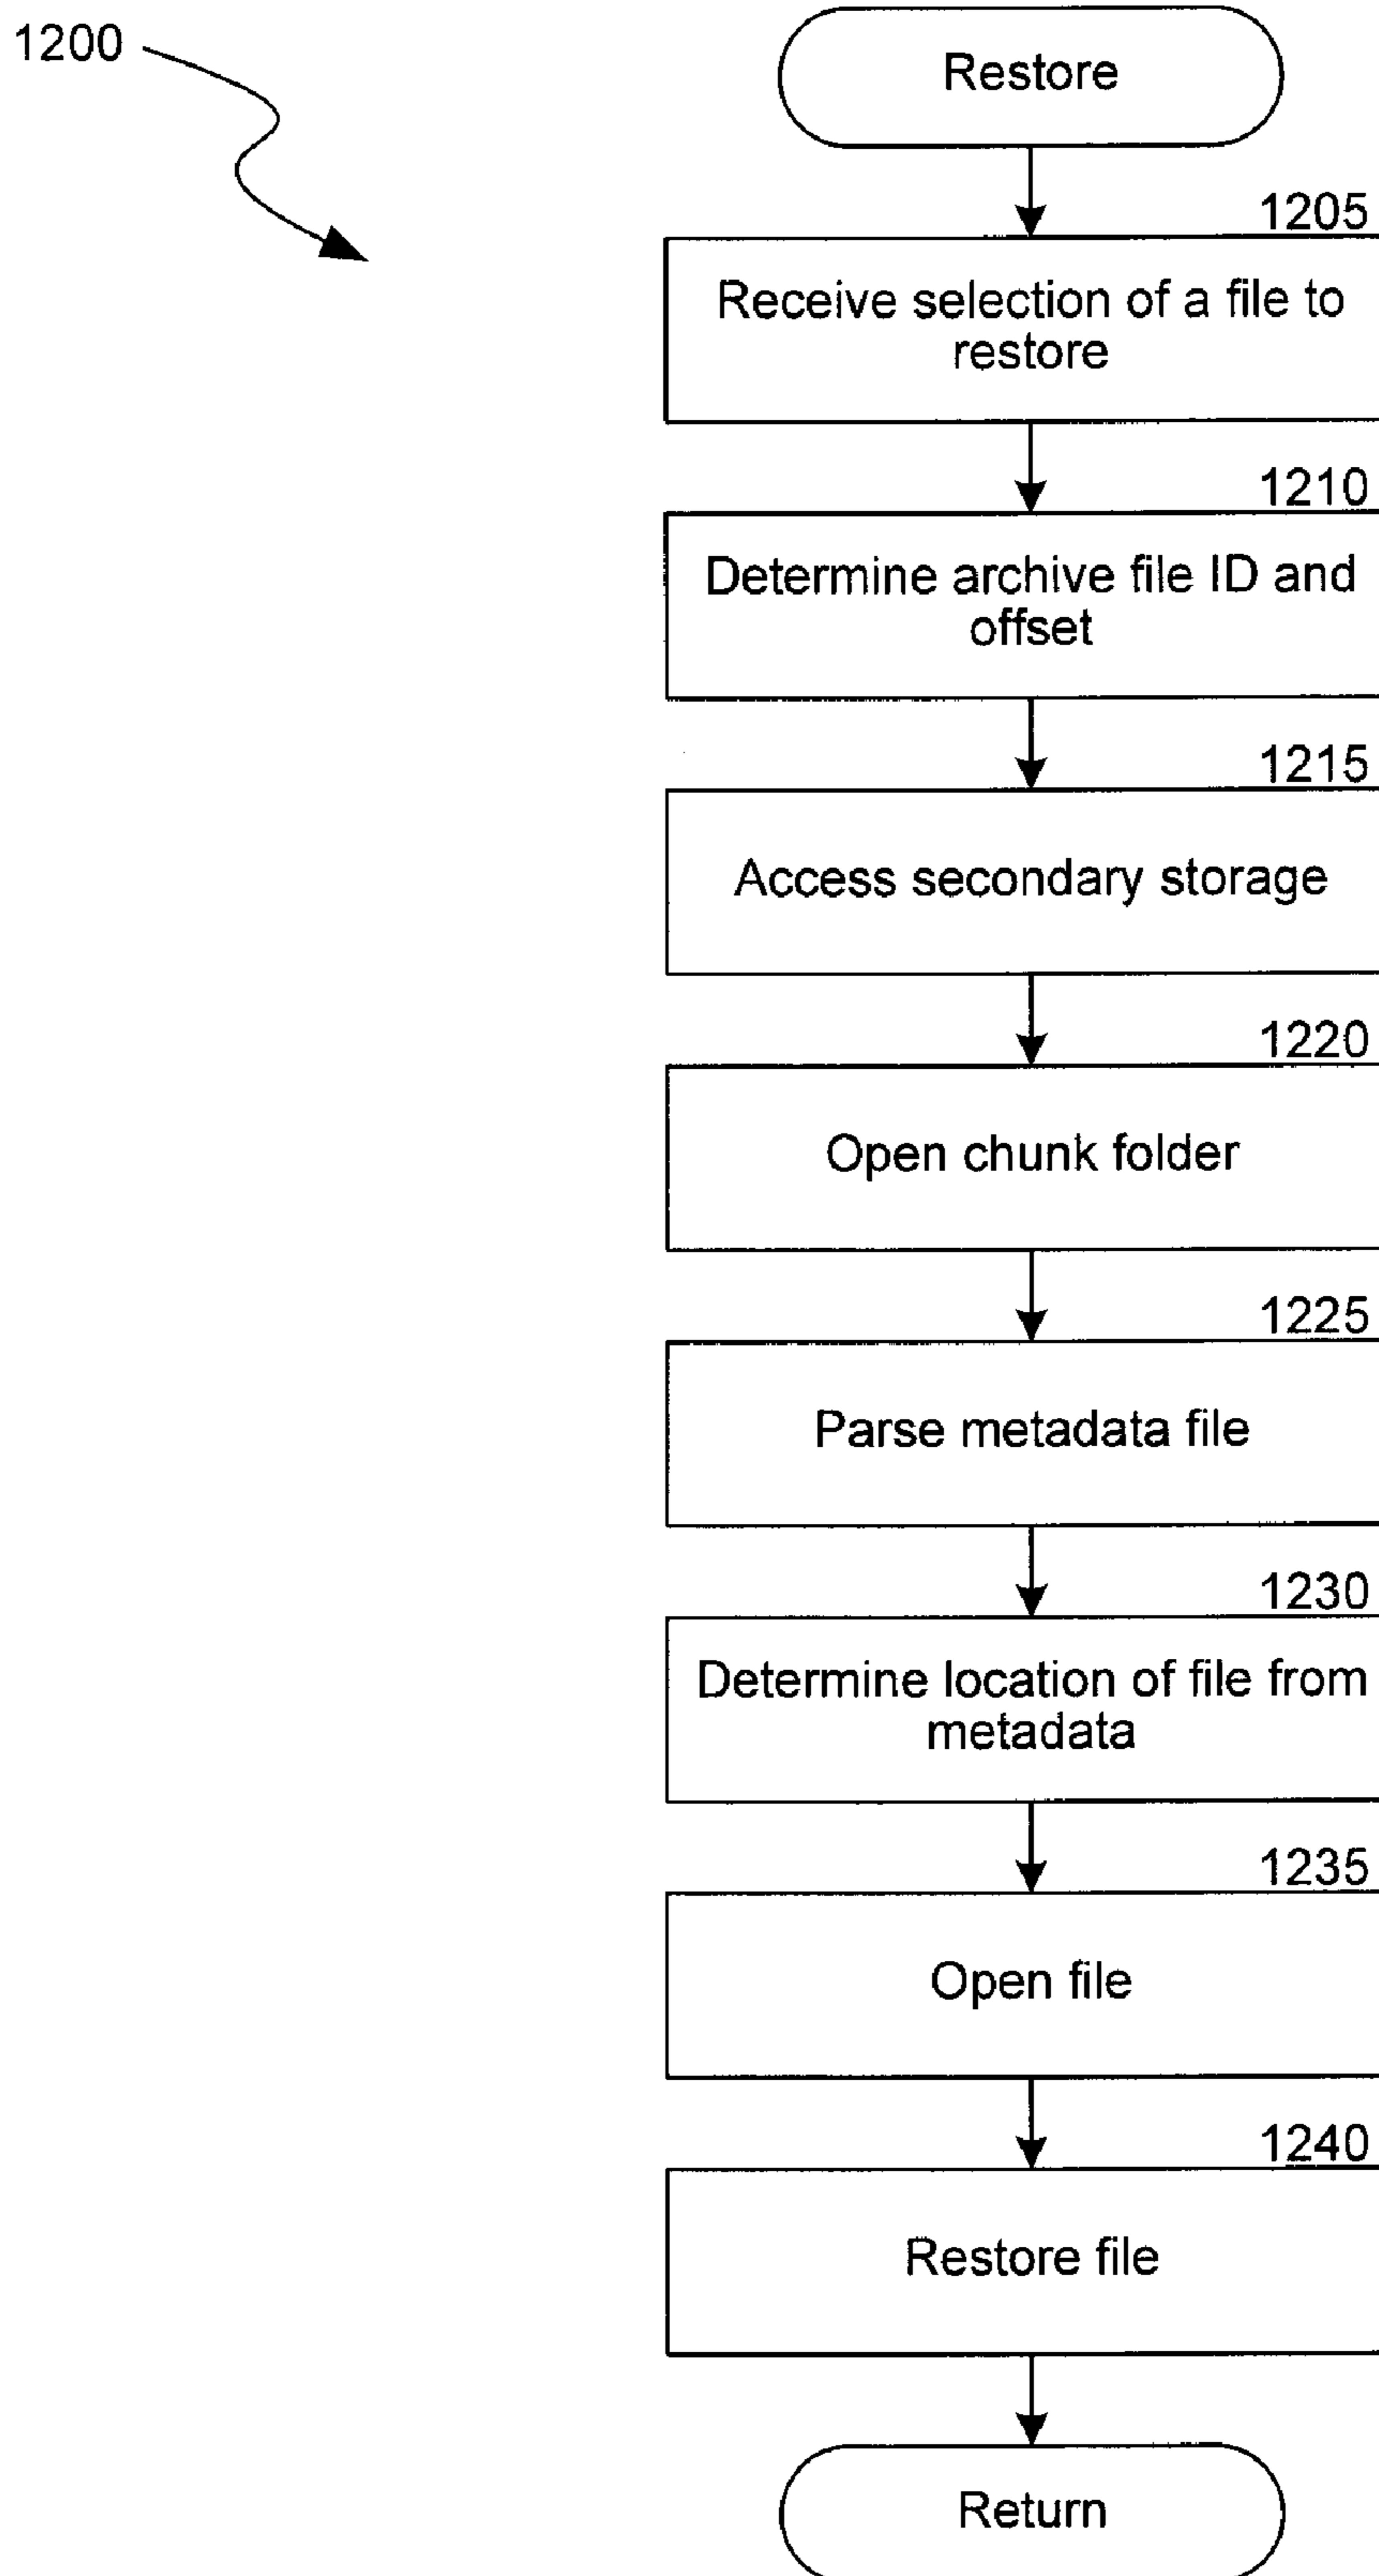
1200

Restore

1205

Receive selection of a file to restore

1210

Determine archive file ID and offset

1215

Access secondary storage

1220

Open chunk folder

1225

Parse metadata file

1230

Determine location of file from metadata

1235

Open file

1240

Restore file

Return